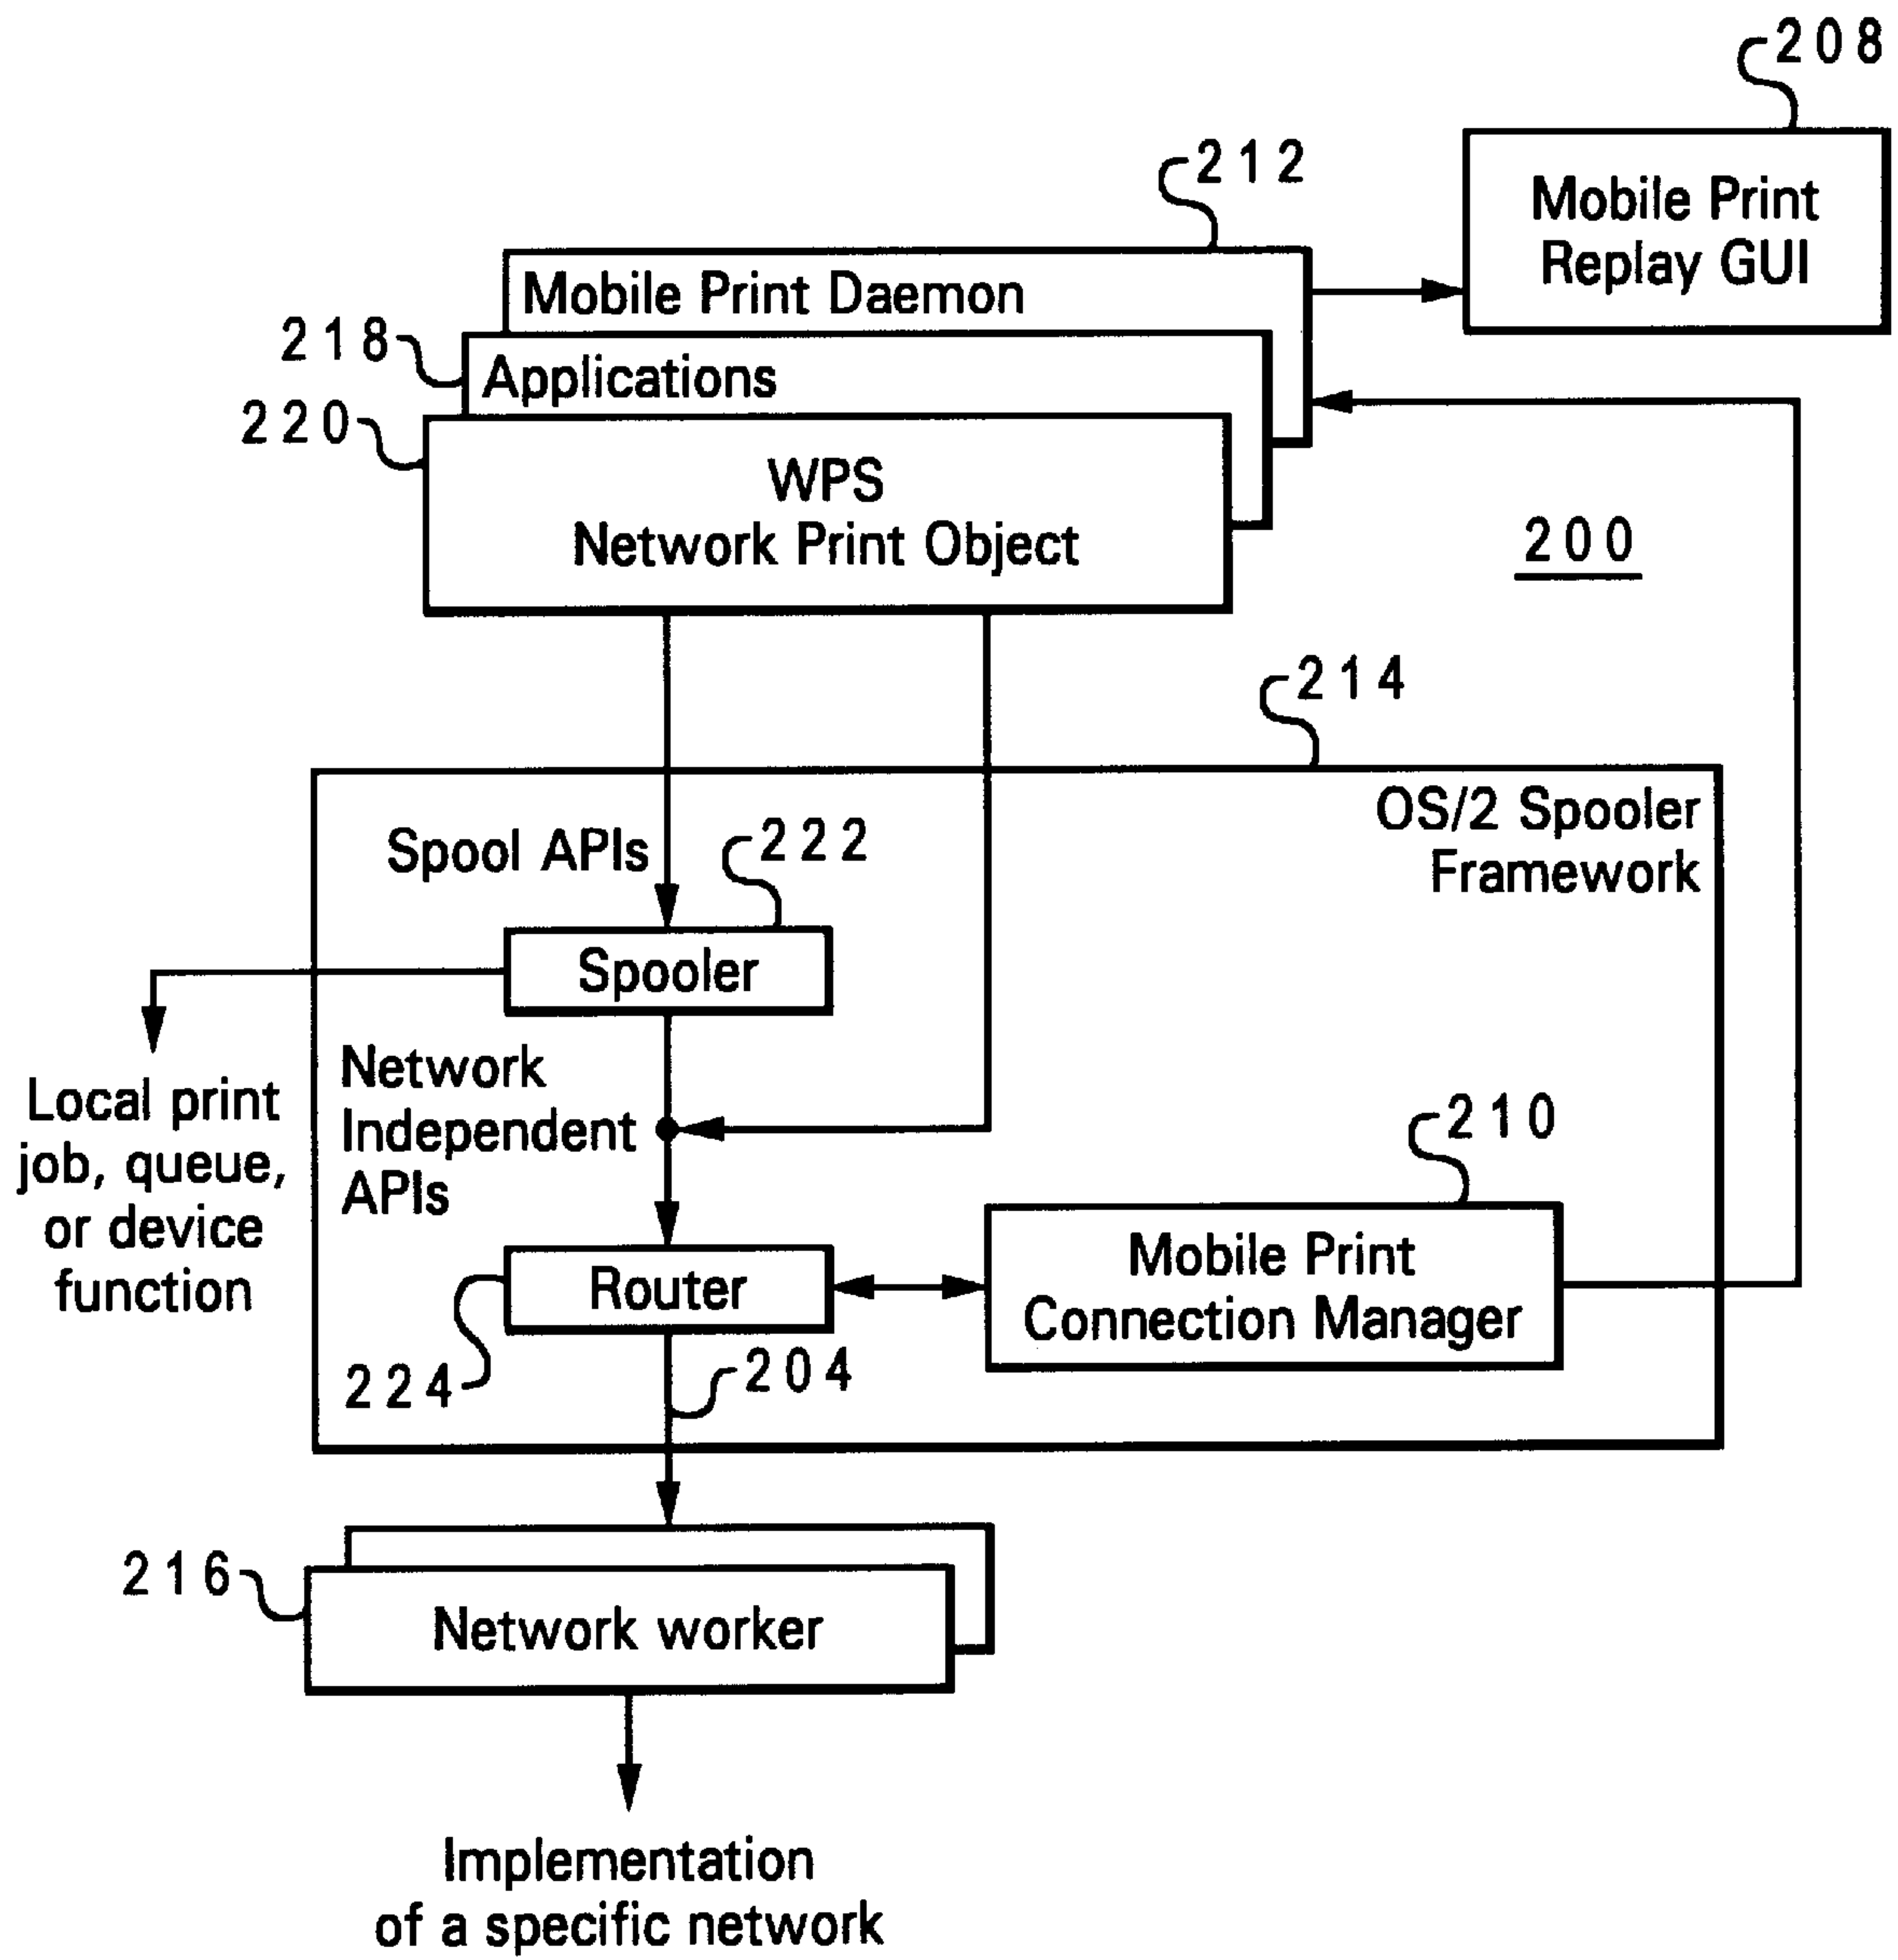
208

212

Mobile Print Replay GUI

Mobile Print Daemon

218

Applications

220

WPS
Network Print Object

200

214

OS/2 Spooler Framework

Spool APIs

222

Spooler

Local print job, queue, or device function

Network Independent APIs

210

Mobile Print Connection Manager

Router

224

204

216

Network worker

Implementation of a specific network